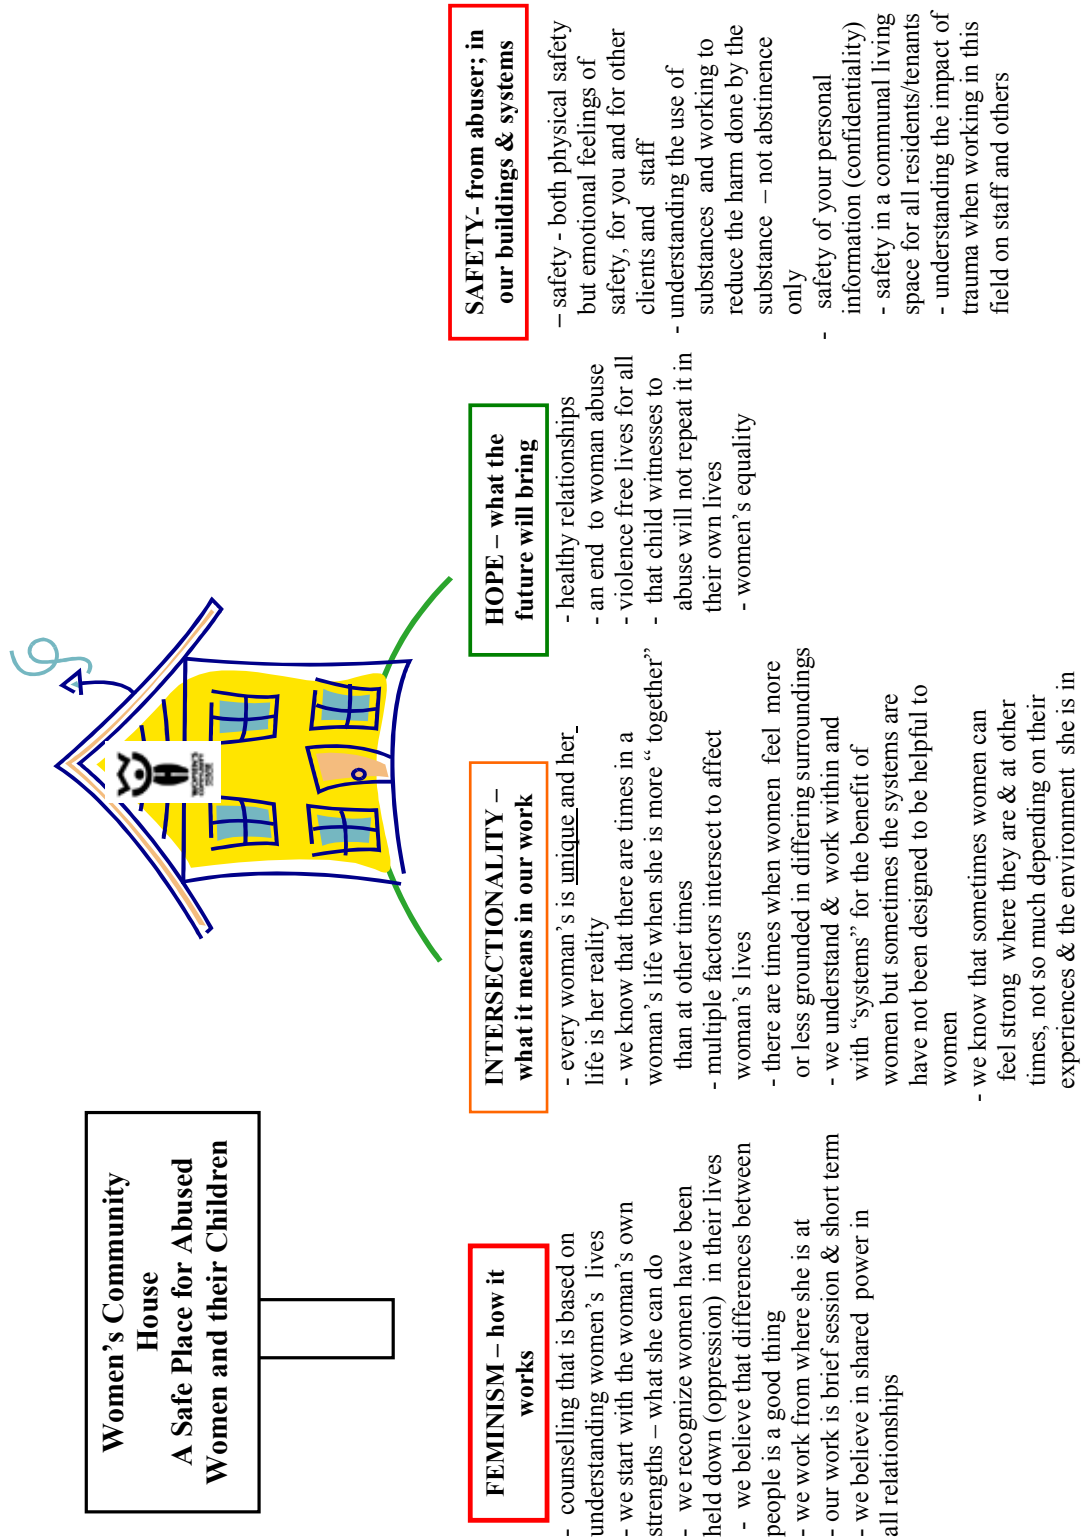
Women's Community House
A Safe Place for Abused Women and their Children

FEMINISM – how it works

- counselling that is based on understanding women's lives
- we start with the woman's own strengths – what she can do
- we recognize women have been held down (oppression) in their lives
- we believe that differences between people is a good thing
- we work from where she is at
- our work is brief session & short term
- we believe in shared power in all relationships

INTERSECTIONALITY – what it means in our work

- every woman's is unique and her life is her reality
- we know that there are times in a woman's life when she is more "together" than at other times
- multiple factors intersect to affect woman's lives
- there are times when women feel more or less grounded in differing surroundings
- we understand & work within and with "systems" for the benefit of women but sometimes the systems are have not been designed to be helpful to women
- we know that sometimes women can feel strong where they are & at other times, not so much depending on their experiences & the environment she is in

HOPE – what the future will bring

- healthy relationships
- an end to woman abuse
- violence free lives for all
- that child witnesses to abuse will not repeat it in their own lives
- women's equality

SAFETY- from abuser; in our buildings & systems

– safety - both physical safety but emotional feelings of safety, for you and for other clients and staff
- understanding the use of substances and working to reduce the harm done by the substance – not abstinence only
- safety of your personal information (confidentiality)
- safety in a communal living space for all residents/tenants
- understanding the impact of trauma when working in this field on staff and others